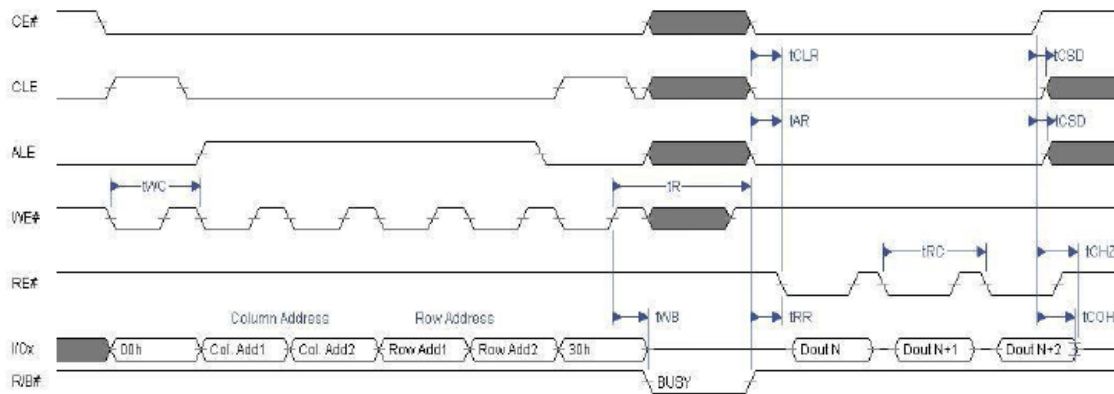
CE#

tCLR

tCSD

CLE

tAR

tCSD

ALE

tWC

tR

WE#

tRC

tCHZ

RE#

Column Address

Row Address

tWB

tRR

tCOH

I/Ox

00h

Col. Add1

Col. Add2

Row Add1

Row Add2

30h

Dout N

Dout N+1

Dout N+2

R/B#

BUSY